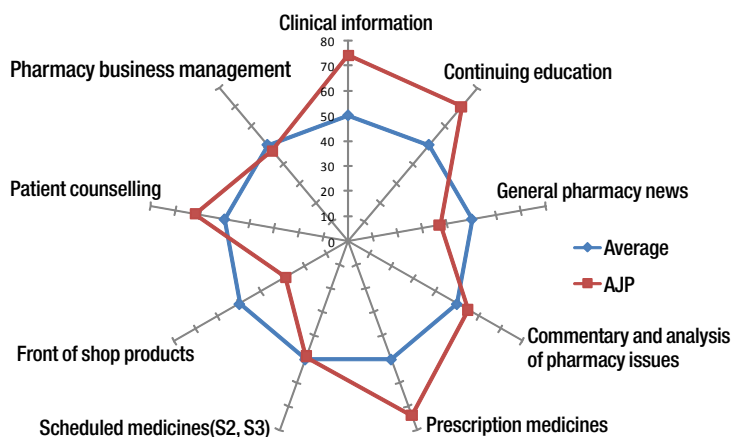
Clinical information

80
70
60
50
40
30
20
10
0

Continuing education

Pharmacy business management

General pharmacy news

Patient counselling

Average

AJP

Commentary and analysis of pharmacy issues

Front of shop products

Scheduled medicines(S2, S3)

Prescription medicines